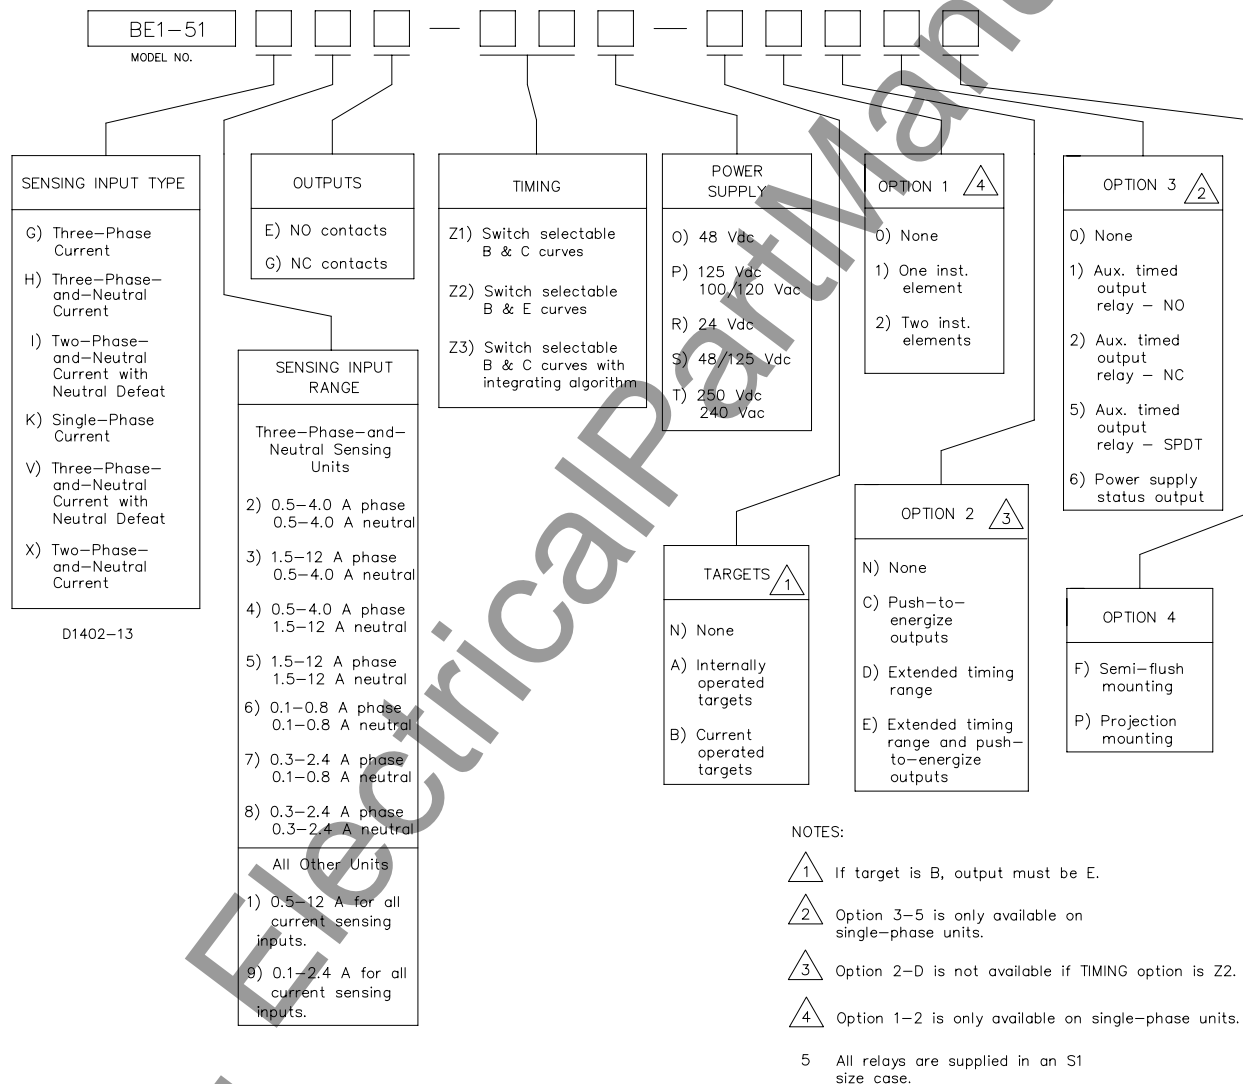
BE1–51
MODEL NO.

SENSING INPUT TYPE

G) Three–Phase Current

H) Three–Phase–and–Neutral Current

I) Two–Phase–and–Neutral Current with Neutral Defeat

K) Single–Phase Current

V) Three–Phase–and–Neutral Current with Neutral Defeat

X) Two–Phase–and–Neutral Current

D1402–13

OUTPUTS

E) NO contacts

G) NC contacts

SENSING INPUT RANGE

Three–Phase–and–Neutral Sensing Units

2) 0.5–4.0 A phase 0.5–4.0 A neutral

3) 1.5–12 A phase 0.5–4.0 A neutral

4) 0.5–4.0 A phase 1.5–12 A neutral

5) 1.5–12 A phase 1.5–12 A neutral

6) 0.1–0.8 A phase 0.1–0.8 A neutral

7) 0.3–2.4 A phase 0.1–0.8 A neutral

8) 0.3–2.4 A phase 0.3–2.4 A neutral

All Other Units

1) 0.5–12 A for all current sensing inputs.

9) 0.1–2.4 A for all current sensing inputs.

TIMING

Z1) Switch selectable B & C curves

Z2) Switch selectable B & E curves

Z3) Switch selectable B & C curves with integrating algorithm

POWER SUPPLY

O) 48 Vdc

P) 125 Vdc 100/120 Vac

R) 24 Vdc

S) 48/125 Vdc

T) 250 Vdc 240 Vac

TARGETS 1

N) None

A) Internally operated targets

B) Current operated targets

OPTION 1 4

0) None

1) One inst. element

2) Two inst. elements

OPTION 2 3

N) None

C) Push–to–energize outputs

D) Extended timing range

E) Extended timing range and push–to–energize outputs

OPTION 3 2

0) None

1) Aux. timed output relay – NO

2) Aux. timed output relay – NC

5) Aux. timed output relay – SPDT

6) Power supply status output

OPTION 4

F) Semi–flush mounting

P) Projection mounting

NOTES:

1 If target is B, output must be E.

2 Option 3–5 is only available on single–phase units.

3 Option 2–D is not available if TIMING option is Z2.

4 Option 1–2 is only available on single–phase units.

5 All relays are supplied in an S1 size case.

ElectricalPartManuals